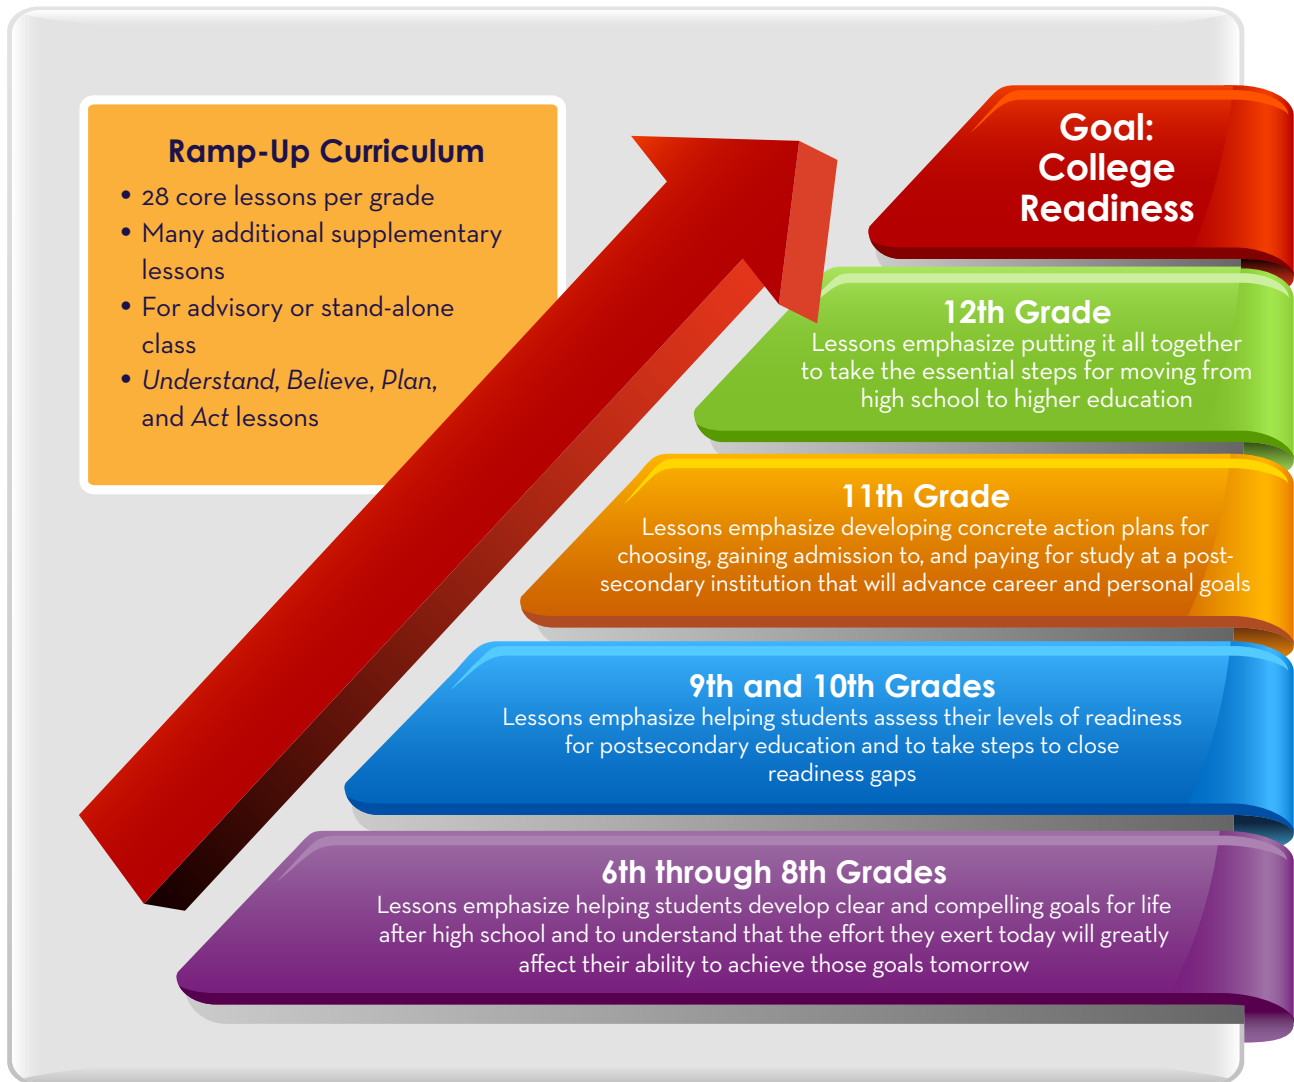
Ramp-Up Curriculum

• 28 core lessons per grade
• Many additional supplementary lessons
• For advisory or stand-alone class
• *Understand*, *Believe*, *Plan*, and *Act* lessons

Goal: College Readiness

12th Grade
Lessons emphasize putting it all together to take the essential steps for moving from high school to higher education

11th Grade
Lessons emphasize developing concrete action plans for choosing, gaining admission to, and paying for study at a post-secondary institution that will advance career and personal goals

9th and 10th Grades
Lessons emphasize helping students assess their levels of readiness for postsecondary education and to take steps to close readiness gaps

6th through 8th Grades
Lessons emphasize helping students develop clear and compelling goals for life after high school and to understand that the effort they exert today will greatly affect their ability to achieve those goals tomorrow